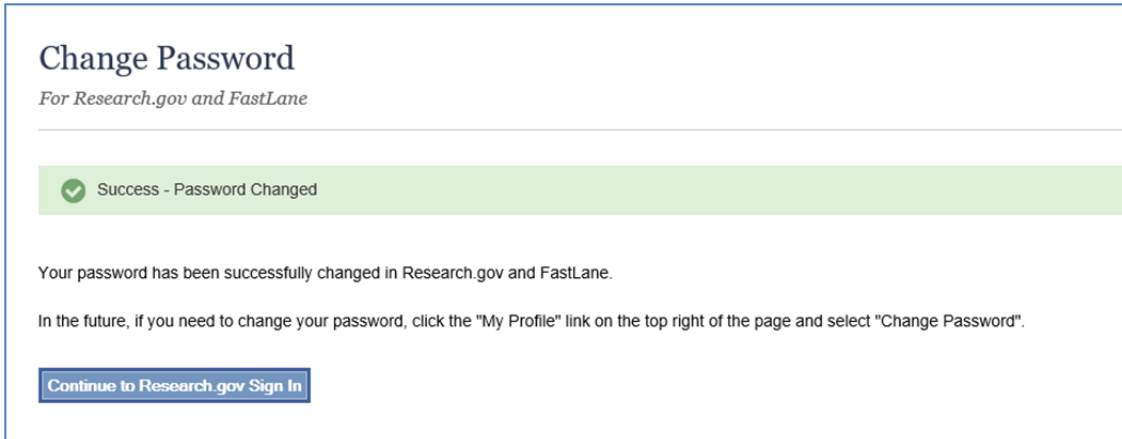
Change Password

For Research.gov and FastLane

Success - Password Changed

Your password has been successfully changed in Research.gov and FastLane.

In the future, if you need to change your password, click the "My Profile" link on the top right of the page and select "Change Password".

Continue to Research.gov Sign In